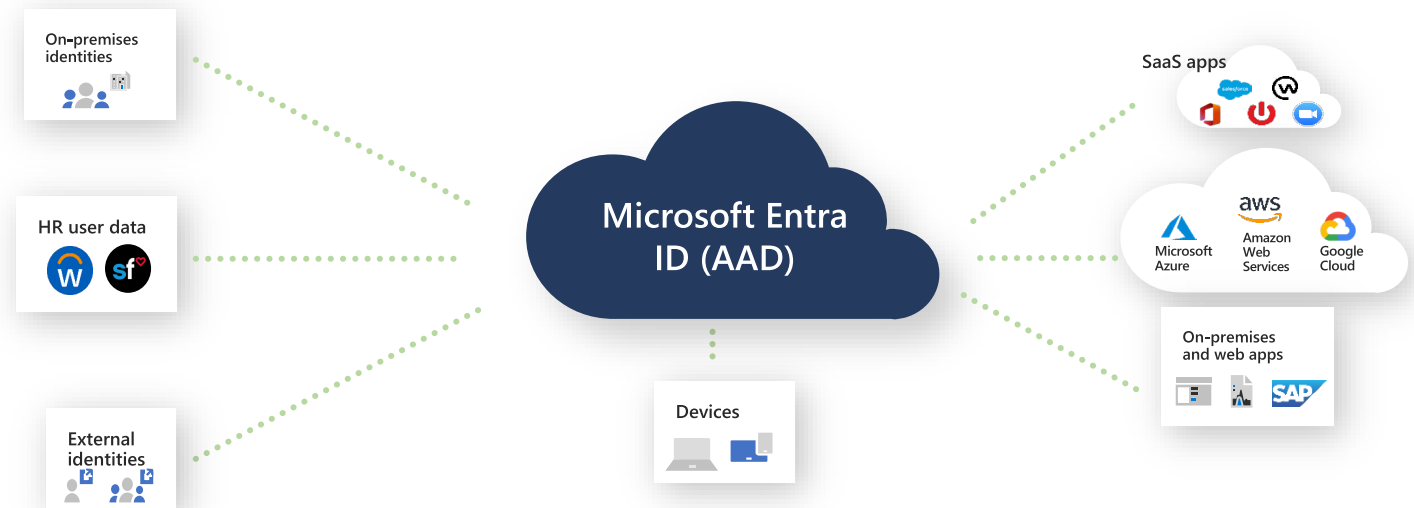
On-premises identities

HR user data

W

sf

External identities

Microsoft Entra ID (AAD)

Devices

SaaS apps

salesforce

aws

Microsoft Azure

Amazon Web Services

Google Cloud

On-premises and web apps

SAP